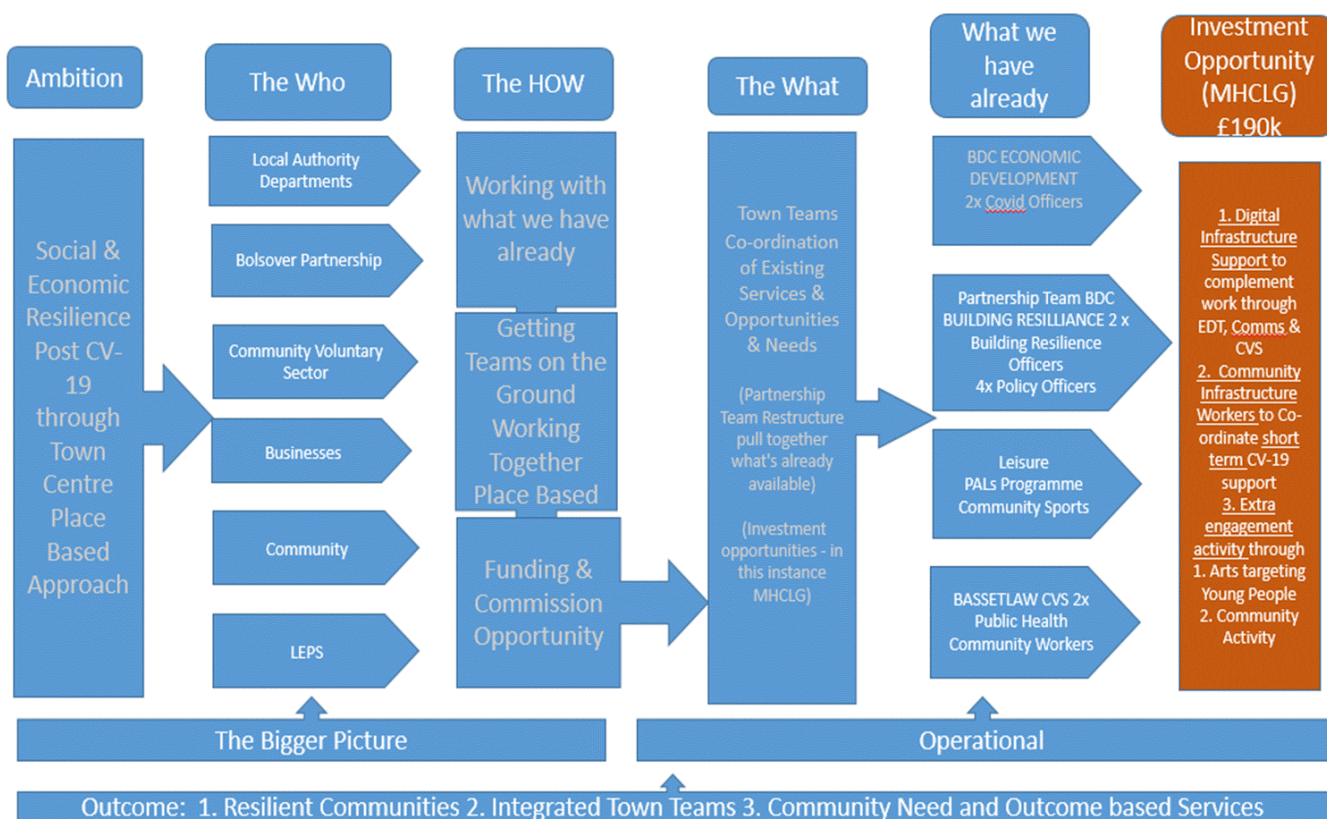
Ambition

Social & Economic Resilience Post CV-19 through Town Centre Place Based Approach

The Who

Local Authority Departments

Bolsover Partnership

Community Voluntary Sector

Businesses

Community

LEPS

The HOW

Working with what we have already

Getting Teams on the Ground Working Together Place Based

Funding & Commission Opportunity

The What

Town Teams Co-ordination of Existing Services & Opportunities & Needs

(Partnership Team Restructure pull together what's already available)

(Investment opportunities - in this instance MHCLG)

What we have already

BDC ECONOMIC DEVELOPMENT 2x Covid Officers

Partnership Team BDC BUILDING RESILLIANCE 2 x Building Resilience Officers 4x Policy Officers

Leisure PALs Programme Community Sports

BASSETLAW CVS 2x Public Health Community Workers

Investment Opportunity (MHCLG) £190k

1. Digital Infrastructure Support to complement work through EDT, Comms & CVS
2. Community Infrastructure Workers to Co-ordinate short term CV-19 support
3. Extra engagement activity through
1. Arts targeting Young People
2. Community Activity

The Bigger Picture

Operational

Outcome: 1. Resilient Communities 2. Integrated Town Teams 3. Community Need and Outcome based Services